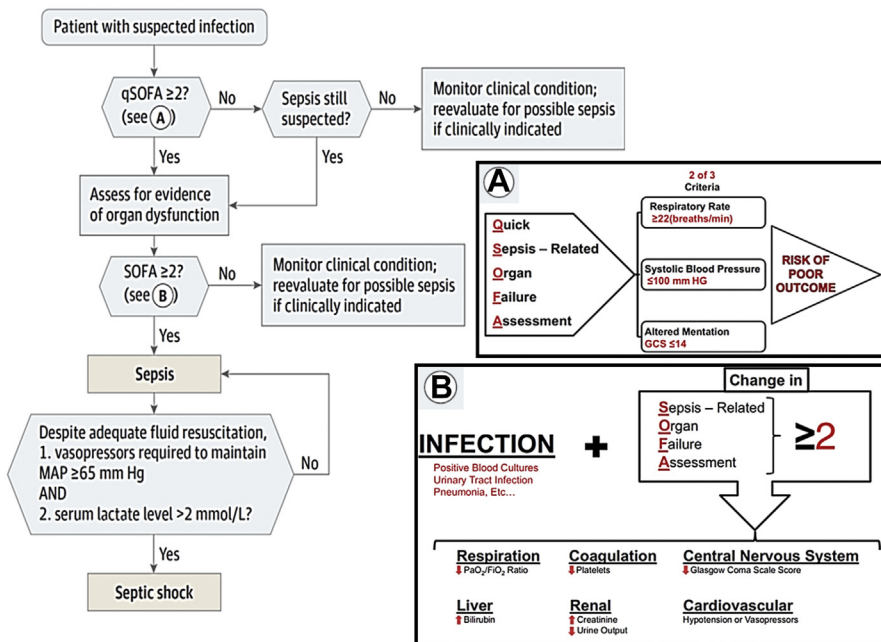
Patient with suspected infection

qSOFA ≥2? (see A)

No

Sepsis still suspected?

No

Monitor clinical condition; reevaluate for possible sepsis if clinically indicated

Yes

Yes

Assess for evidence of organ dysfunction

SOFA ≥2? (see B)

No

Monitor clinical condition; reevaluate for possible sepsis if clinically indicated

Yes

Sepsis

Despite adequate fluid resuscitation,
1. vasopressors required to maintain MAP ≥65 mm Hg
AND
2. serum lactate level >2 mmol/L?

No

Yes

Septic shock

A

2 of 3 Criteria

Quick
Sepsis – Related
Organ
Failure
Assessment

Respiratory Rate ≥22(breaths/min)

Systolic Blood Pressure ≤100 mm HG

Altered Mentation GCS ≤14

RISK OF POOR OUTCOME

B

Change in

INFECTION

Positive Blood Cultures
Urinary Tract Infection
Pneumonia, Etc…

+

Sepsis – Related
Organ
Failure
Assessment

≥2

Respiration
PaO$_2$/FiO$_2$ Ratio

Coagulation
Platelets

Central Nervous System
Glasgow Coma Scale Score

Liver
Bilirubin

Renal
Creatinine
Urine Output

Cardiovascular
Hypotension or Vasopressors